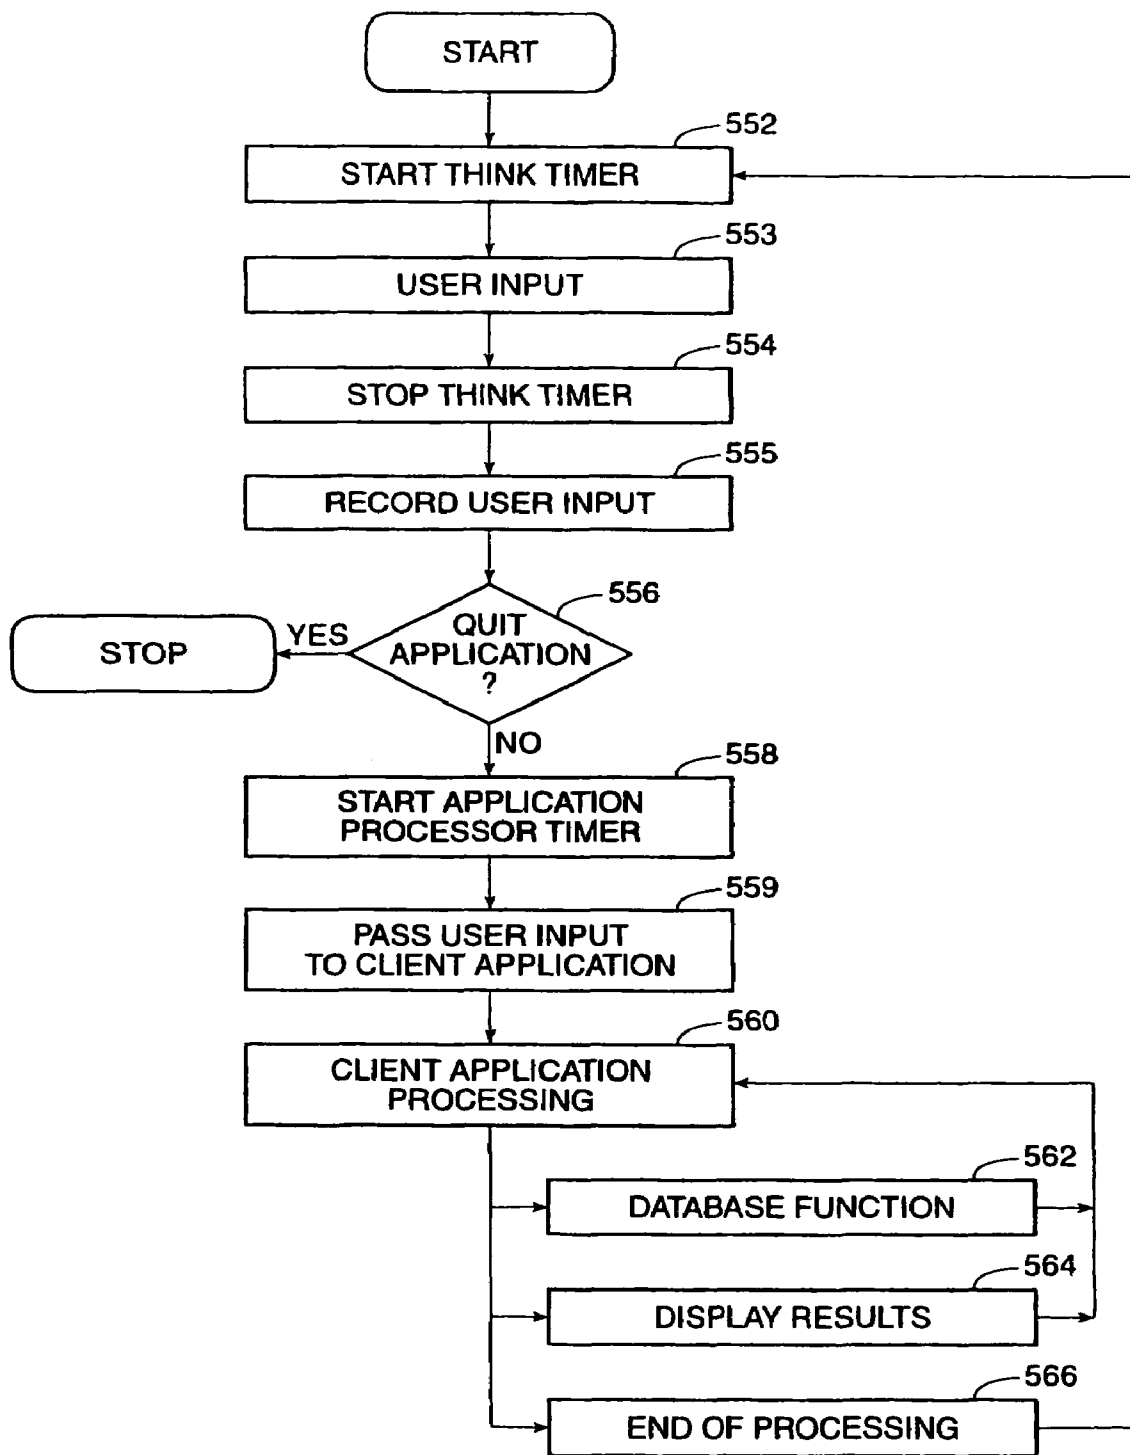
START

552
START THINK TIMER

553
USER INPUT

554
STOP THINK TIMER

555
RECORD USER INPUT

556
QUIT APPLICATION ?

YES
STOP

NO

558
START APPLICATION PROCESSOR TIMER

559
PASS USER INPUT TO CLIENT APPLICATION

560
CLIENT APPLICATION PROCESSING

562
DATABASE FUNCTION

564
DISPLAY RESULTS

566
END OF PROCESSING